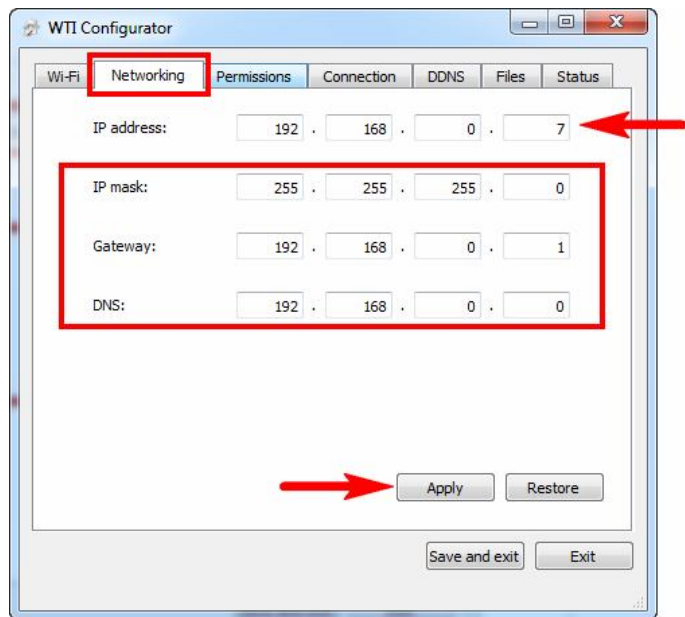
WTI Configurator

Wi-Fi | Networking | Permissions | Connection | DDNS | Files | Status

IP address: 192 . 168 . 0 . 7

IP mask: 255 . 255 . 255 . 0

Gateway: 192 . 168 . 0 . 1

DNS: 192 . 168 . 0 . 0

Apply Restore

Save and exit Exit